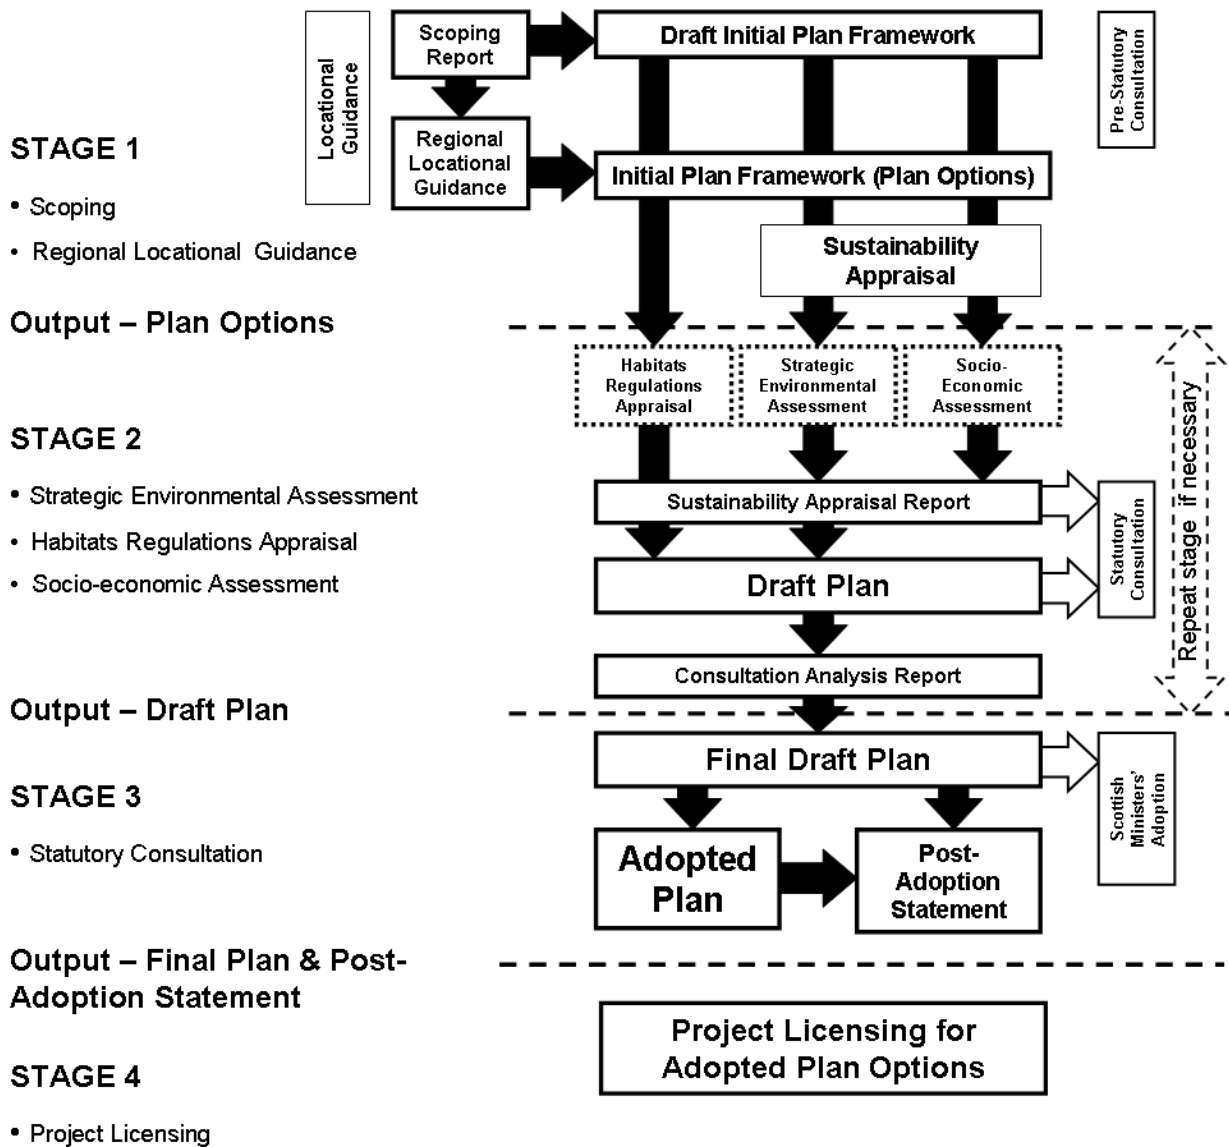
Locational Guidance

Scoping Report

Regional Locational Guidance

Draft Initial Plan Framework

Pre-Statutory Consultation

STAGE 1

• Scoping

• Regional Locational Guidance

Initial Plan Framework (Plan Options)

Sustainability Appraisal

Output – Plan Options

Habitats Regulations Appraisal

Strategic Environmental Assessment

Socio-Economic Assessment

Repeat stage if necessary

STAGE 2

• Strategic Environmental Assessment

• Habitats Regulations Appraisal

• Socio-economic Assessment

Sustainability Appraisal Report

Draft Plan

Statutory Consultation

Consultation Analysis Report

Output – Draft Plan

Final Draft Plan

STAGE 3

• Statutory Consultation

Scottish Ministers' Adoption

Adopted Plan

Post-Adoption Statement

Output – Final Plan & Post-Adoption Statement

Project Licensing for Adopted Plan Options

STAGE 4

• Project Licensing